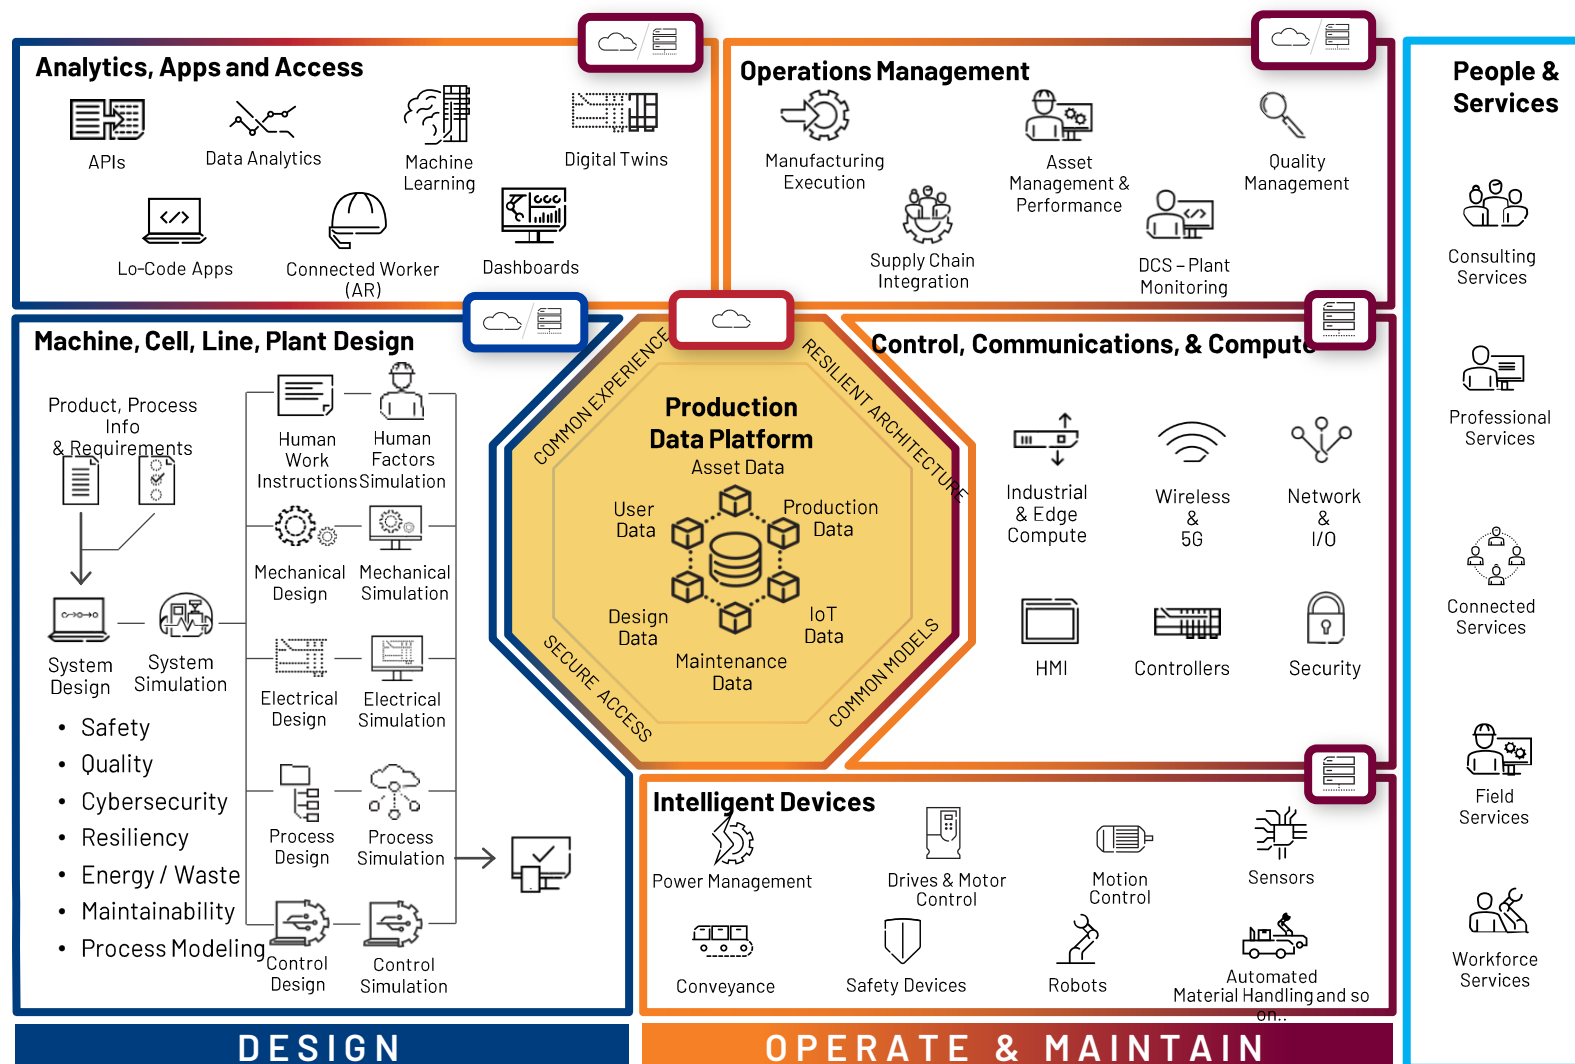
Analytics, Apps and Access

APIs

Data Analytics

Machine Learning

Digital Twins

Lo-Code Apps

Connected Worker (AR)

Dashboards

Operations Management

Manufacturing Execution

Asset Management & Performance

Quality Management

Supply Chain Integration

DCS – Plant Monitoring

People & Services

Consulting Services

Professional Services

Connected Services

Field Services

Workforce Services

Machine, Cell, Line, Plant Design

Product, Process Info & Requirements

Human Work Instructions

Human Factors Simulation

Mechanical Design

Mechanical Simulation

System Design

System Simulation

Electrical Design

Electrical Simulation

Process Design

Process Simulation

Control Design

Control Simulation

• Safety
• Quality
• Cybersecurity
• Resiliency
• Energy / Waste
• Maintainability
• Process Modeling

COMMON EXPERIENCE

RESILIENT ARCHITECTURE

SECURE ACCESS

COMMON MODELS

Production Data Platform

Asset Data

User Data

Production Data

Design Data

IoT Data

Maintenance Data

Control, Communications, & Compute

Industrial & Edge Compute

Wireless & 5G

Network & I/O

HMI

Controllers

Security

Intelligent Devices

Power Management

Drives & Motor Control

Motion Control

Sensors

Conveyance

Safety Devices

Robots

Automated Material Handling and so on..

DESIGN

OPERATE & MAINTAIN